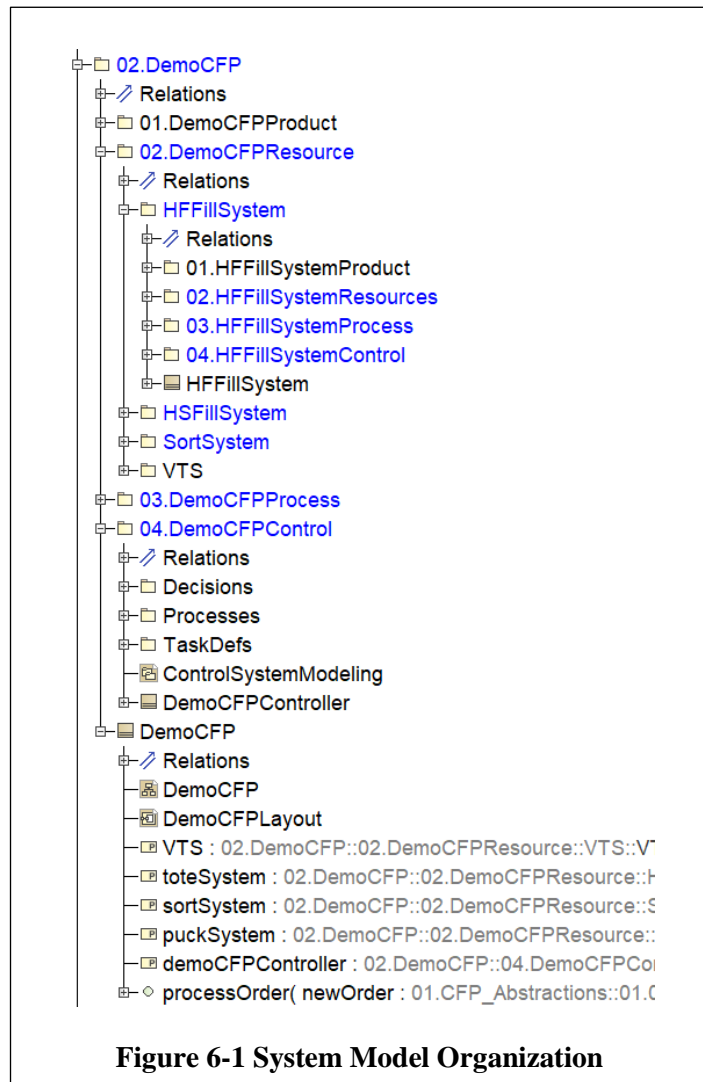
02.DemoCFP
Relations
01.DemoCFPProduct
02.DemoCFPResource
Relations
HFFillSystem
Relations
01.HFFillSystemProduct
02.HFFillSystemResources
03.HFFillSystemProcess
04.HFFillSystemControl
HFFillSystem
HSFillSystem
SortSystem
VTS
03.DemoCFPProcess
04.DemoCFPControl
Relations
Decisions
Processes
TaskDefs
ControlSystemModeling
DemoCFPController
DemoCFP
Relations
DemoCFP
DemoCFPLayout
VTS : 02.DemoCFP::02.DemoCFPResource::VTS::V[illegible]
toteSystem : 02.DemoCFP::02.DemoCFPResource::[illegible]
sortSystem : 02.DemoCFP::02.DemoCFPResource::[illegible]
puckSystem : 02.DemoCFP::02.DemoCFPResource::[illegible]
demoCFPController : 02.DemoCFP::04.DemoCFPCo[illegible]
processOrder( newOrder : 01.CFP_Abstractions::01.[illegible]

Figure 6-1 System Model Organization